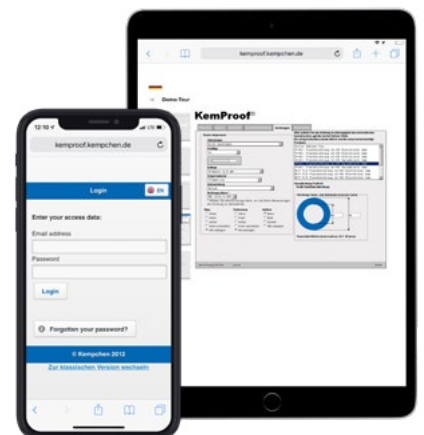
kemproof.kempchen.de

Demo-Tour

KemProof®

12:10

kemproof.kempchen.de

Login

EN

Enter your access data:

Email address

Password

Login

Forgotten your password?

© Kempchen 2012

Zur klassischen Version wechseln